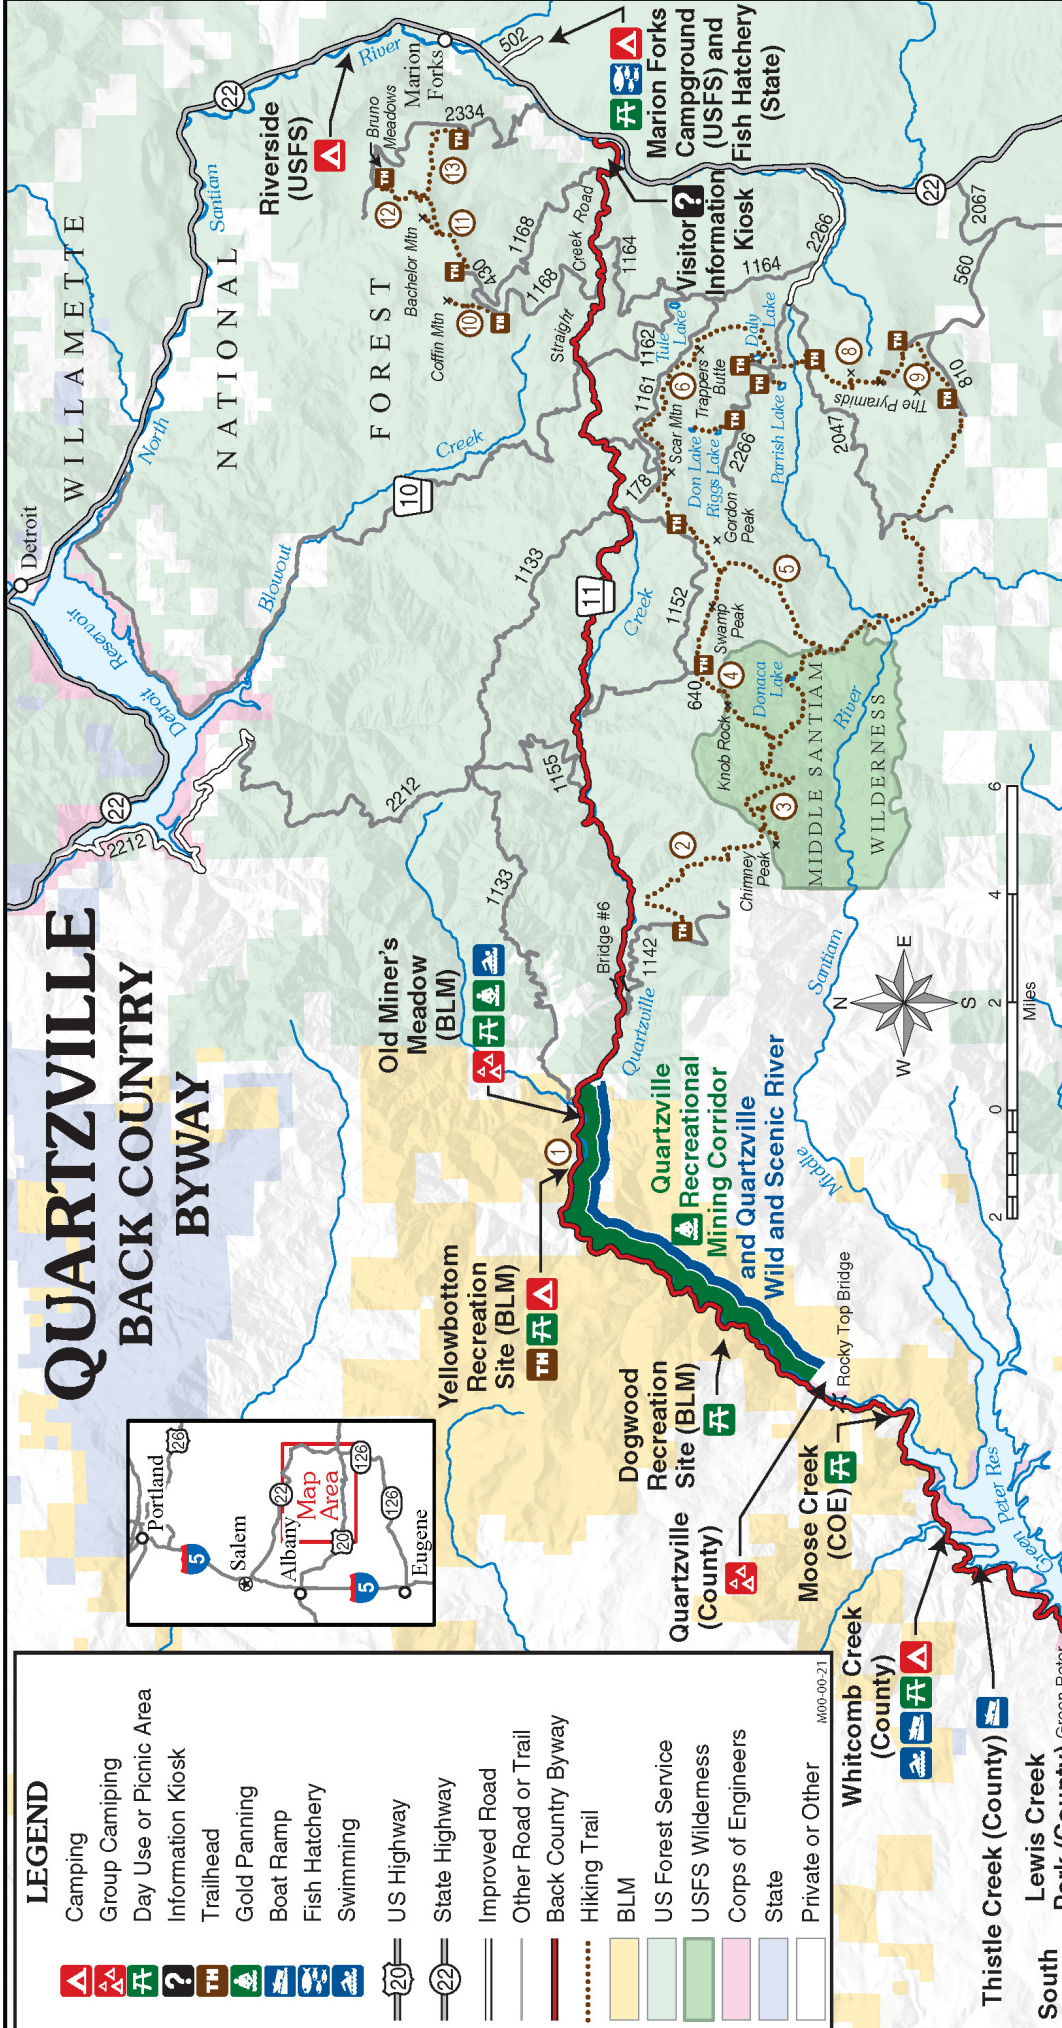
QUARTZVILLE
BACK COUNTRY
BYWAY

LEGEND
Camping
Group Camiping
Day Use or Picnic Area
Information Kiosk
Trailhead
Gold Panning
Boat Ramp
Fish Hatchery
Swimming
20 US Highway
22 State Highway
Improved Road
Other Road or Trail
Back Country Byway
Hiking Trail
BLM
US Forest Service
USFS Wilderness
Corps of Engineers
State
Private or Other

M00-00-21

Portland
Salem
Albany
Eugene
Map Area
5
5
20
22
26
126
126

WILLAMETTE NATIONAL FOREST

Detroit
Detroit Reservoir
Blowout Creek
North Santiam River
Marion Forks
502
22
22
22
2212
2212
2266
2067
560
10
11
1133
1133
1155
1152
1142
1162
1161
1164
1164
1168
1168
430
2334
2047
2266
178
640
810

Riverside (USFS)
Marion Forks Campground (USFS) and Fish Hatchery (State)
Visitor Information Kiosk
Bruno Meadows
Bachelor Mtn
Coffin Mtn
Straight Creek Road
Tule Lake
Daly Lake
Scar Mtn
Trappers Butte
Don Lake
Riggs Lake
Parrish Lake
Gordon Peak
The Pyramids
Swamp Peak
Donaca Lake
Knob Rock
Chimney Peak
MIDDLE SANTIAM WILDERNESS
Middle Santiam River
Quartzville Creek
Bridge #6
Old Miner's Meadow (BLM)
Yellowbottom Recreation Site (BLM)
Quartzville Recreational Mining Corridor and Quartzville Wild and Scenic River
Dogwood Recreation Site (BLM)
Rocky Top Bridge
Quartzville (County)
Moose Creek (COE)
Whitcomb Creek (County)
Thistle Creek (County)
Lewis Creek
South
Green Peter Res
1 2 3 4 5 6 7 8 9 10 11 12 13

N E S W
2 0 2 4 6
Miles